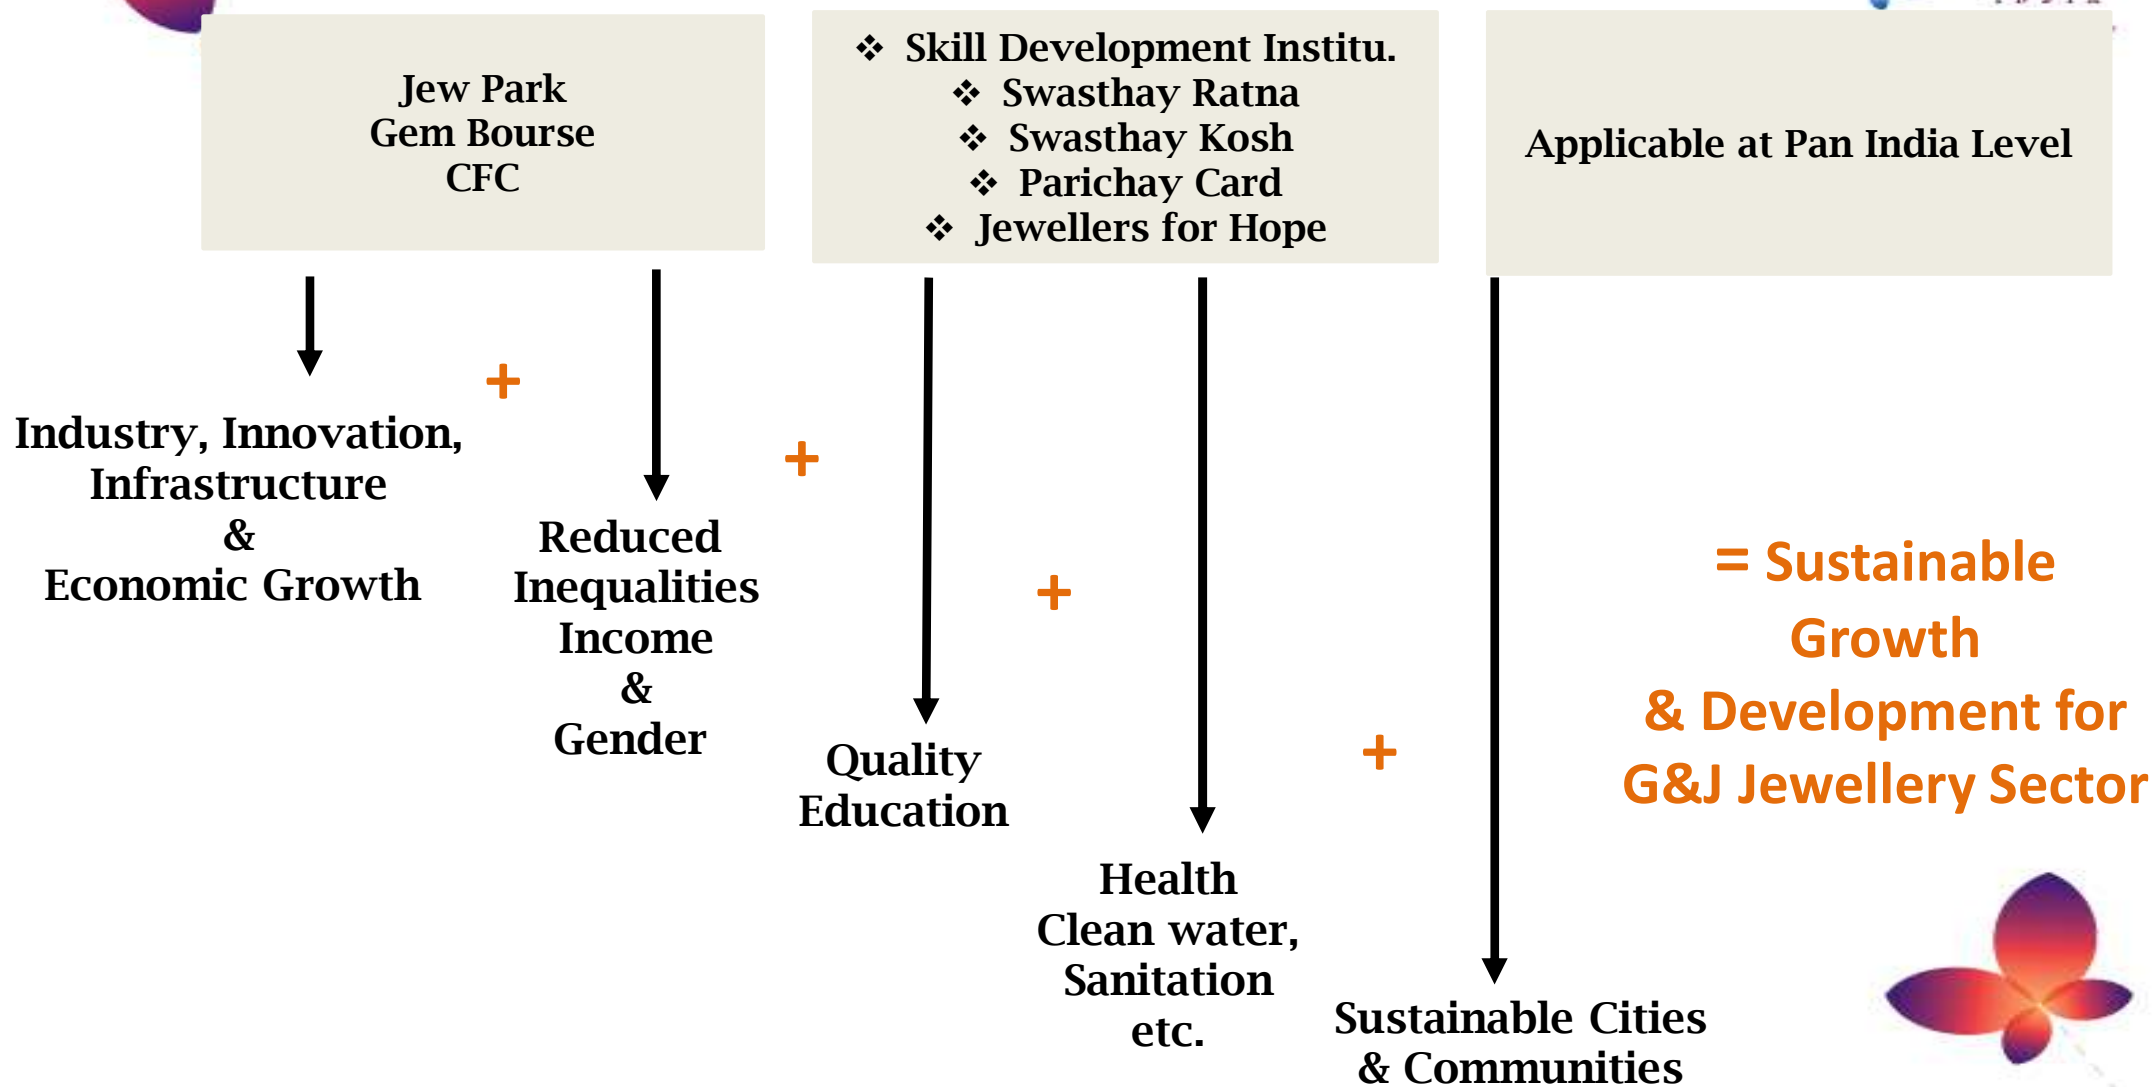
Jew Park
Gem Bourse
CFC

❖ Skill Development Institu.
❖ Swasthay Ratna
❖ Swasthay Kosh
❖ Parichay Card
❖ Jewellers for Hope

Applicable at Pan India Level

Industry, Innovation, Infrastructure & Economic Growth

+

Reduced Inequalities Income & Gender

+

Quality Education

+

Health Clean water, Sanitation etc.

+

Sustainable Cities & Communities

= Sustainable Growth & Development for G&J Jewellery Sector